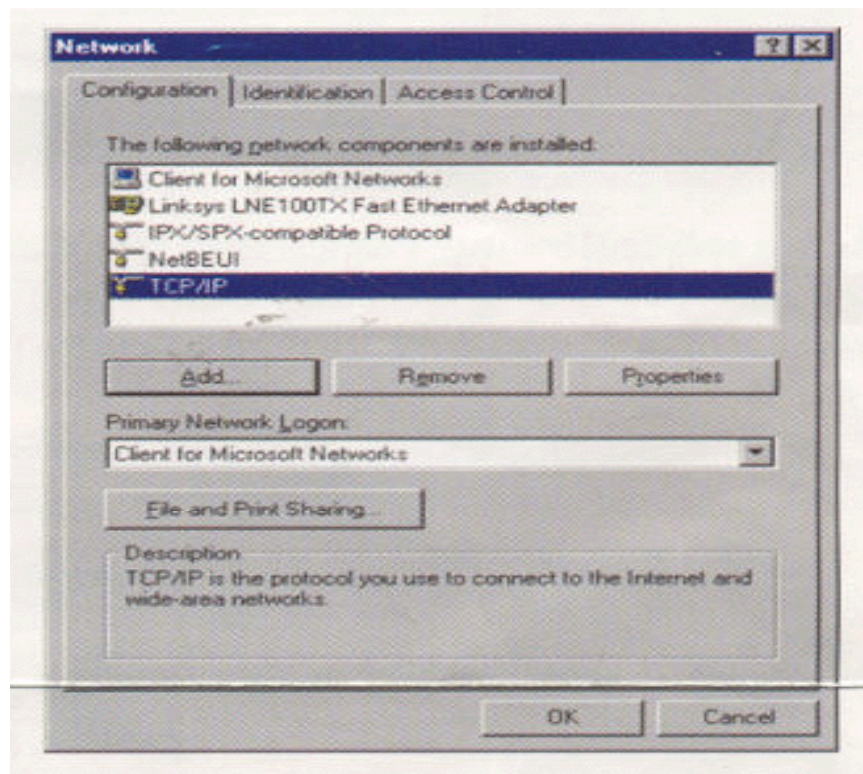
Network

Configuration | Identification | Access Control

The following network components are installed:

Client for Microsoft Networks
Linksys LNE100TX Fast Ethernet Adapter
IPX/SPX-compatible Protocol
NetBEUI
TCP/IP

Add... | Remove | Properties

Primary Network Logon:
Client for Microsoft Networks

File and Print Sharing...

Description
TCP/IP is the protocol you use to connect to the Internet and wide-area networks.

OK | Cancel